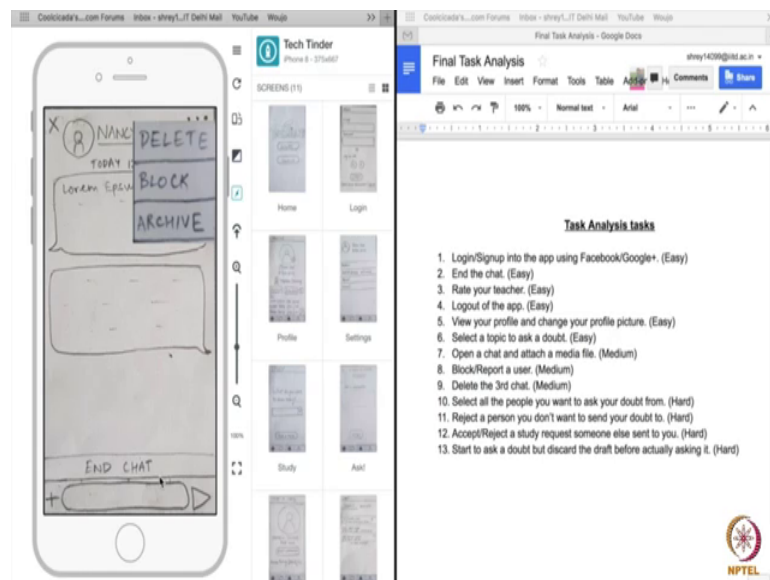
Coolcicada's....com Forums Inbox - shrey1...IT Delhi Mail YouTube Woujo

X NANC
TODAY I
Lorem Epsu
DELETE
BLOCK
ARCHIVE
END CHAT

Tech Tinder
iPhone 6 - 375x667
SCREENS (11)
Home
Login
Profile
Settings
Study
Ask!

100%

Coolcicada's....com Forums Inbox - shrey1...IT Delhi Mail YouTube Woujo
Final Task Analysis - Google Docs

Final Task Analysis
shrey14099@iiitd.ac.in
File Edit View Insert Format Tools Table Add-ons Help
Comments
Share
100% Normal text Arial

Task Analysis tasks

1. Login/Signup into the app using Facebook/Google+. (Easy)
2. End the chat. (Easy)
3. Rate your teacher. (Easy)
4. Logout of the app. (Easy)
5. View your profile and change your profile picture. (Easy)
6. Select a topic to ask a doubt. (Easy)
7. Open a chat and attach a media file. (Medium)
8. Block/Report a user. (Medium)
9. Delete the 3rd chat. (Medium)
10. Select all the people you want to ask your doubt from. (Hard)
11. Reject a person you don't want to send your doubt to. (Hard)
12. Accept/Reject a study request someone else sent you. (Hard)
13. Start to ask a doubt but discard the draft before actually asking it. (Hard)

NPTEL